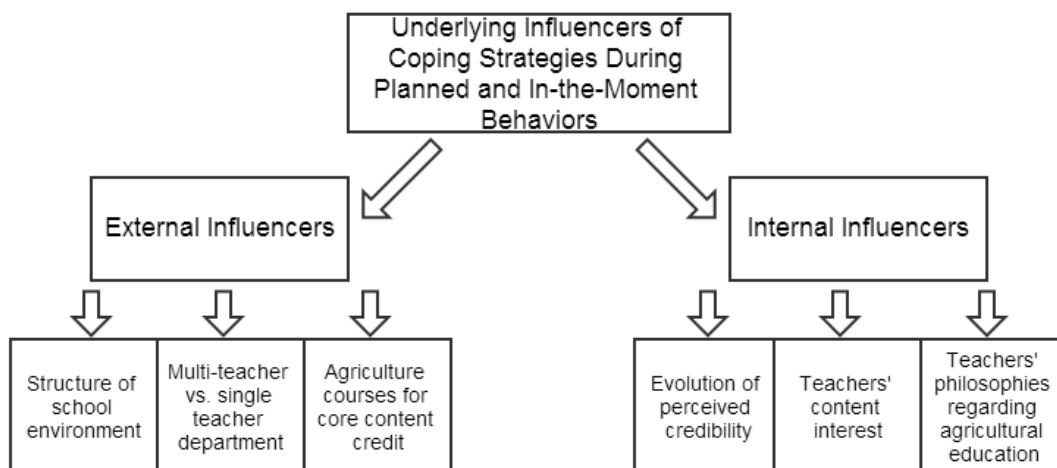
Underlying Influencers of Coping Strategies During Planned and In-the-Moment Behaviors

External Influencers

Structure of school environment

Multi-teacher vs. single teacher department

Agriculture courses for core content credit

Internal Influencers

Evolution of perceived credibility

Teachers' content interest

Teachers' philosophies regarding agricultural education